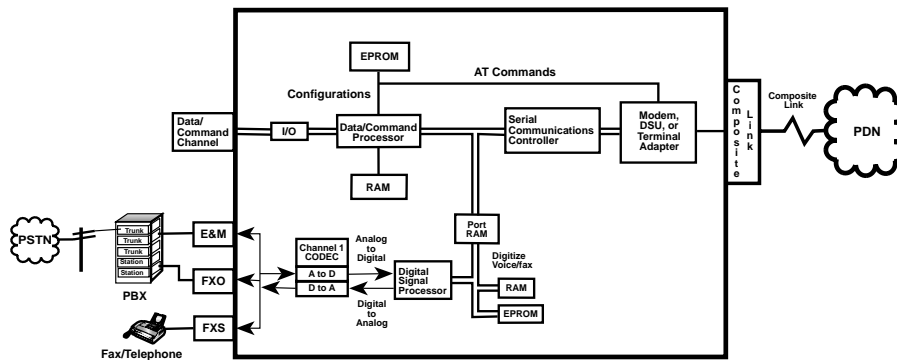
EPROM

AT Commands

Configurations

Data/Command Channel

I/O

Data/Command Processor

Serial Communications Controller

Modem, DSU, or Terminal Adapter

Composite Link

Composite Link

PDN

RAM

Port RAM

PSTN

Trunk
Trunk
Trunk
Station
Station

PBX

E&M

FXO

FXS

Fax/Telephone

Channel 1 CODEC

A to D

D to A

Analog to Digital

Digital to Analog

Digital Signal Processor

Digitize Voice/fax

RAM

EPROM